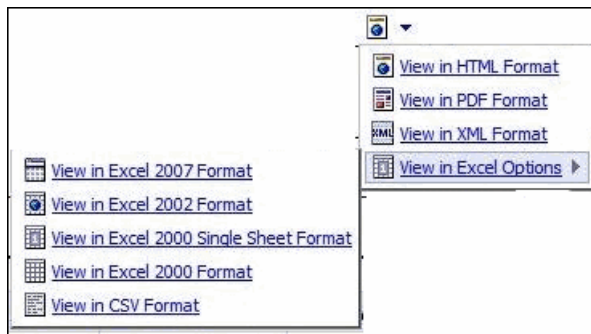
View in HTML Format
View in PDF Format
XML View in XML Format
View in Excel Options

View in Excel 2007 Format
View in Excel 2002 Format
View in Excel 2000 Single Sheet Format
View in Excel 2000 Format
View in CSV Format